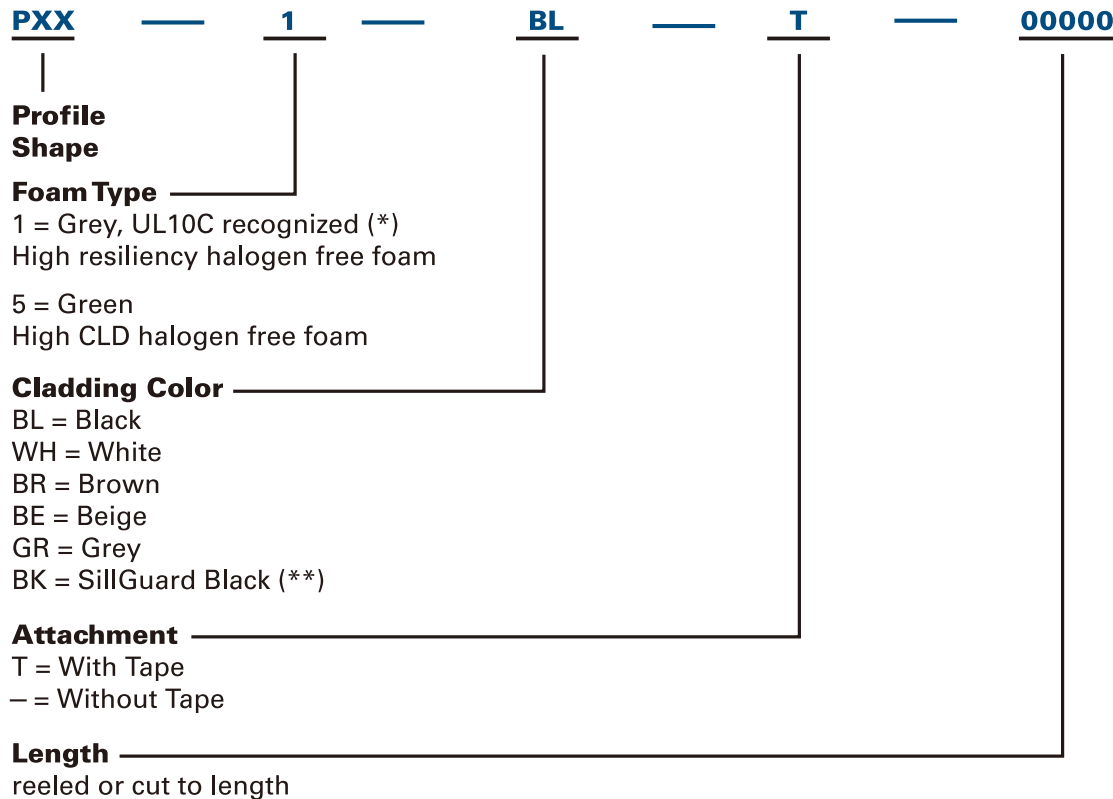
PXX — 1 — BL — T — 00000

Profile Shape

Foam Type
1 = Grey, UL10C recognized (*)
High resiliency halogen free foam

5 = Green
High CLD halogen free foam

Cladding Color
BL = Black
WH = White
BR = Brown
BE = Beige
GR = Grey
BK = SillGuard Black (**)

Attachment
T = With Tape
– = Without Tape

Length
reeled or cut to length